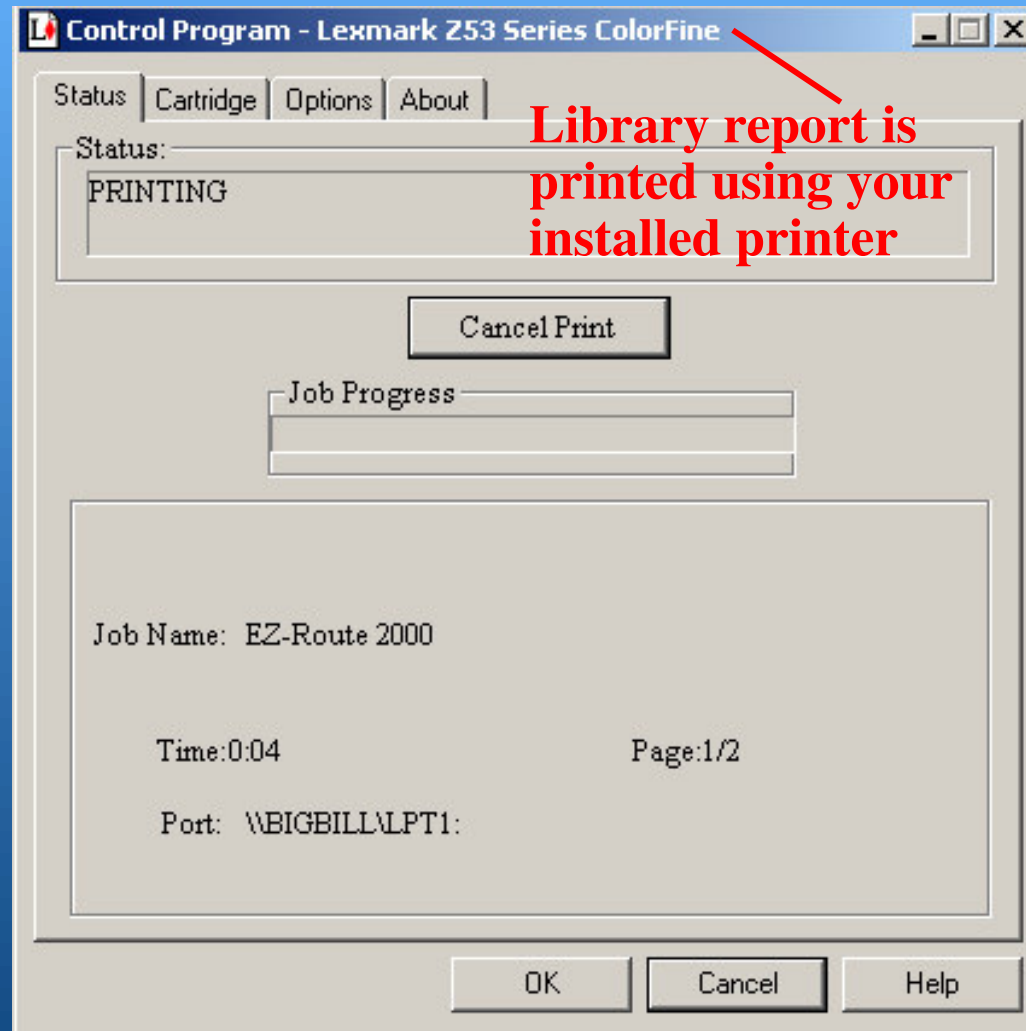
Control Program - Lexmark Z53 Series ColorFine

Status | Cartridge | Options | About

Library report is printed using your installed printer

Status:
PRINTING

Cancel Print

Job Progress

Job Name: EZ-Route 2000

Time:0:04

Page:1/2

Port: \\BIGBILL\LPT1:

OK | Cancel | Help